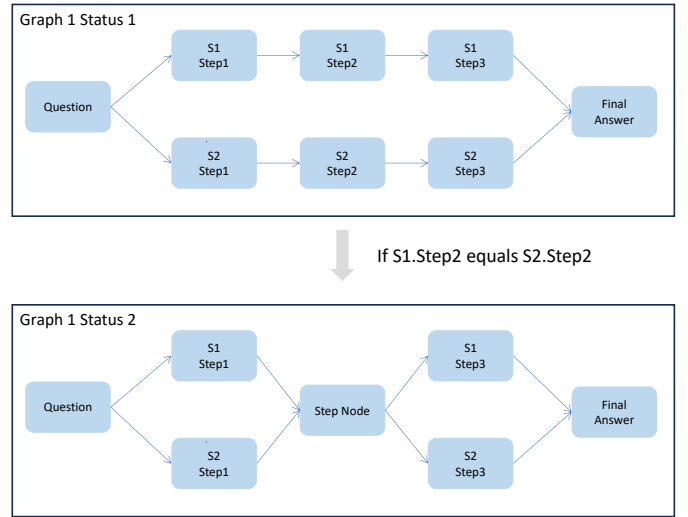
Graph 1 Status 1

Question

S1 Step1

S1 Step2

S1 Step3

S2 Step1

S2 Step2

S2 Step3

Final Answer

If S1.Step2 equals S2.Step2

Graph 1 Status 2

Question

S1 Step1

S2 Step1

Step Node

S1 Step3

S2 Step3

Final Answer